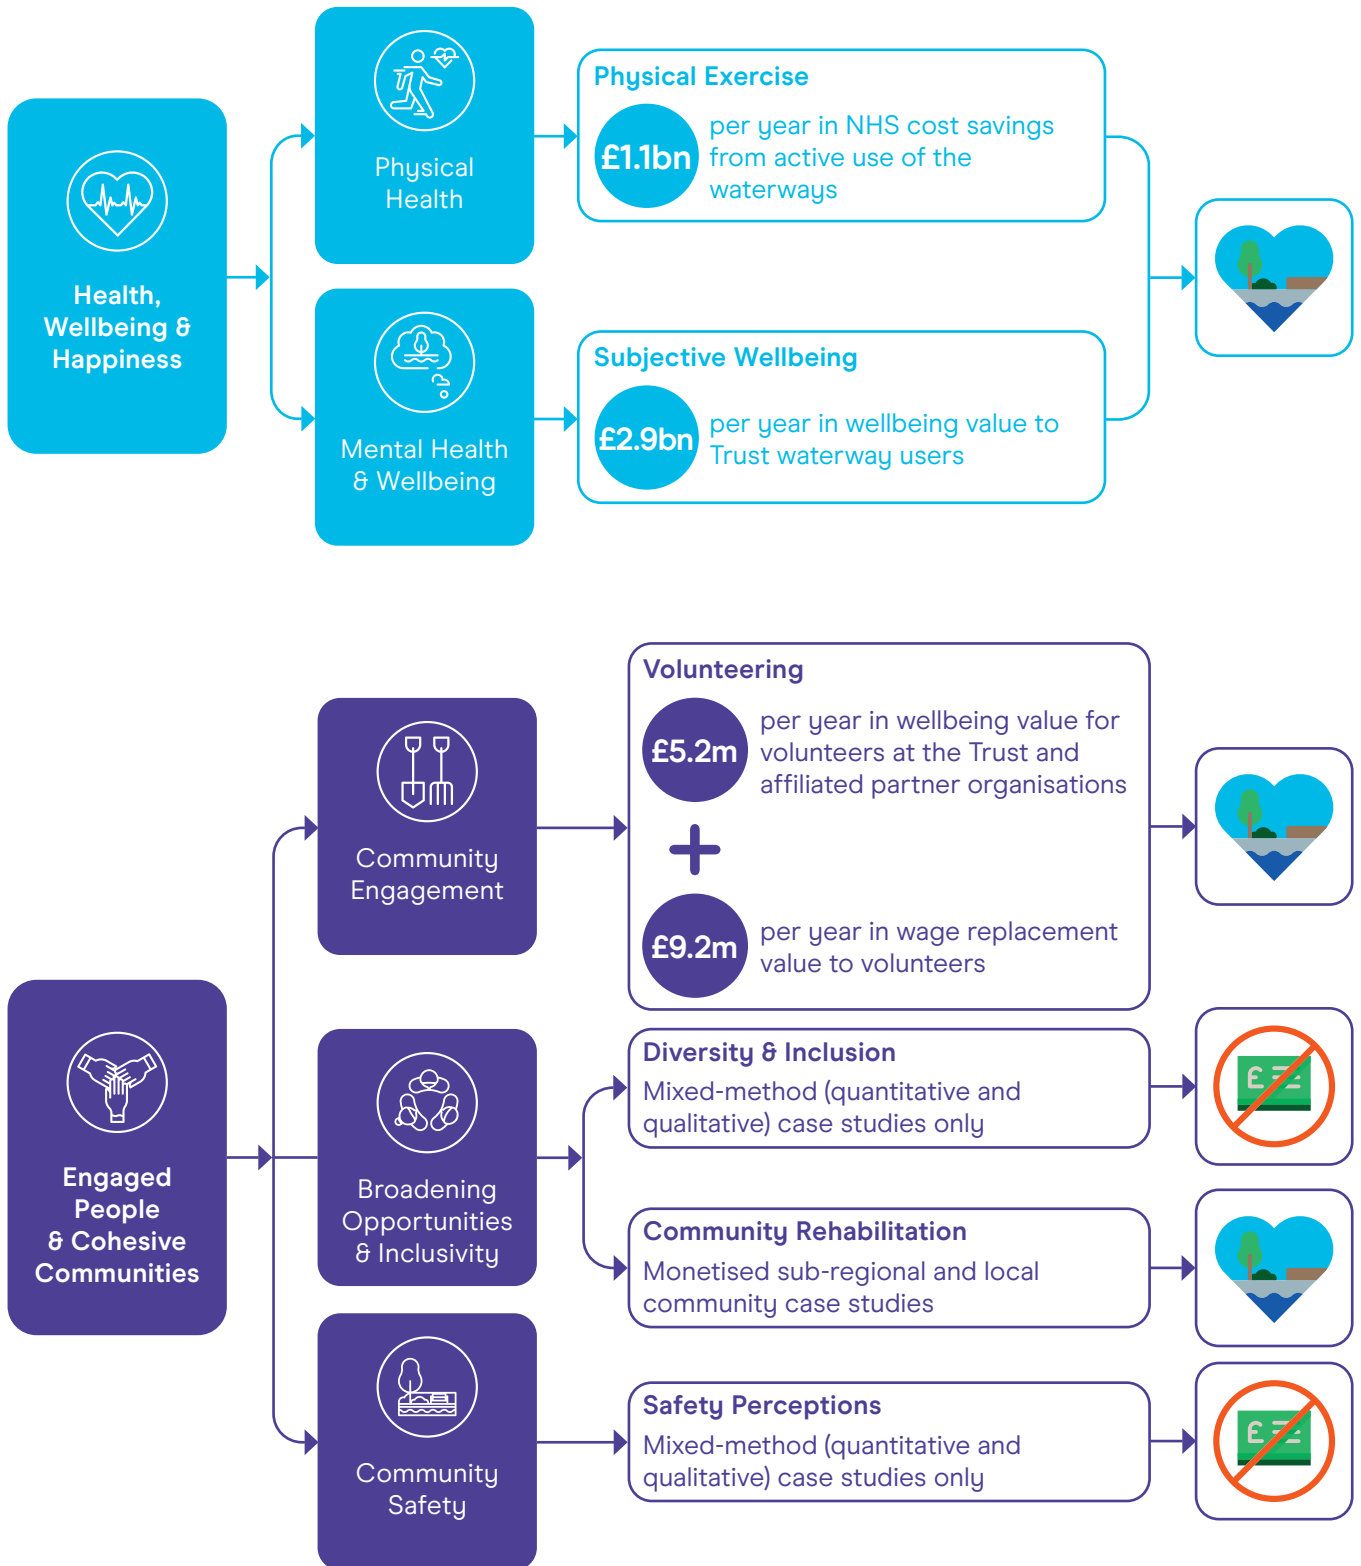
Health, Wellbeing & Happiness

Physical Health

Mental Health & Wellbeing

Physical Exercise

£1.1bn per year in NHS cost savings from active use of the waterways

Subjective Wellbeing

£2.9bn per year in wellbeing value to Trust waterway users

Engaged People & Cohesive Communities

Community Engagement

Broadening Opportunities & Inclusivity

Community Safety

Volunteering

£5.2m per year in wellbeing value for volunteers at the Trust and affiliated partner organisations

+

£9.2m per year in wage replacement value to volunteers

Diversity & Inclusion

Mixed-method (quantitative and qualitative) case studies only

Community Rehabilitation

Monetised sub-regional and local community case studies

Safety Perceptions

Mixed-method (quantitative and qualitative) case studies only

£

£